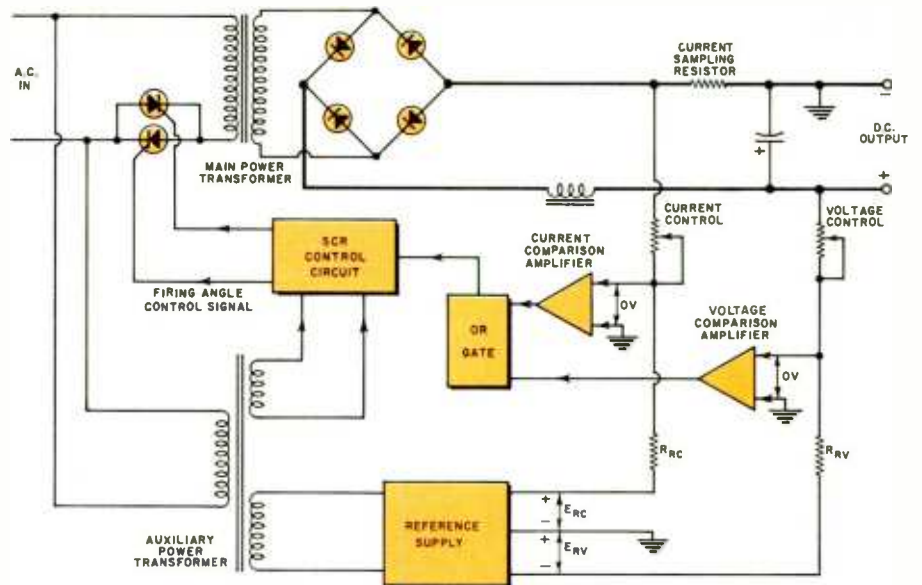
A.C. IN

MAIN POWER TRANSFORMER

CURRENT SAMPLING RESISTOR

D.C. OUTPUT

−

+

CURRENT CONTROL

VOLTAGE CONTROL

SCR CONTROL CIRCUIT

CURRENT COMPARISON AMPLIFIER

FIRING ANGLE CONTROL SIGNAL

OR GATE

OV

VOLTAGE COMPARISON AMPLIFIER

OV

$R_{RC}$

$R_{RV}$

AUXILIARY POWER TRANSFORMER

REFERENCE SUPPLY

+ $E_{RC}$ −

+ $E_{RV}$ −